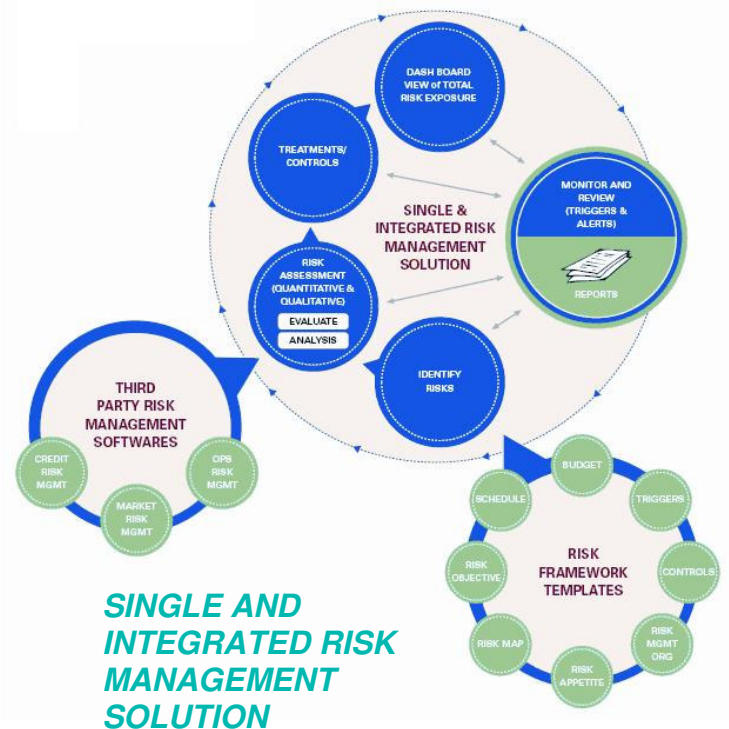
DASH BOARD VIEW of TOTAL RISK EXPOSURE

TREATMENTS/ CONTROLS

SINGLE & INTEGRATED RISK MANAGEMENT SOLUTION

MONITOR AND REVIEW (TRIGGERS & ALERTS)

REPORTS

RISK ASSESSMENT (QUANTITATIVE & QUALITATIVE)

EVALUATE

ANALYSIS

IDENTIFY RISKS

THIRD PARTY RISK MANAGEMENT SOFTWARES

CREDIT RISK MGMT

MARKET RISK MGMT

OPS RISK MGMT

BUDGET

SCHEDULE

TRIGGERS

RISK OBJECTIVE

RISK FRAMEWORK TEMPLATES

CONTROLS

RISK MAP

RISK MGMT ORG

RISK APPETITE

SINGLE AND INTEGRATED RISK MANAGEMENT SOLUTION